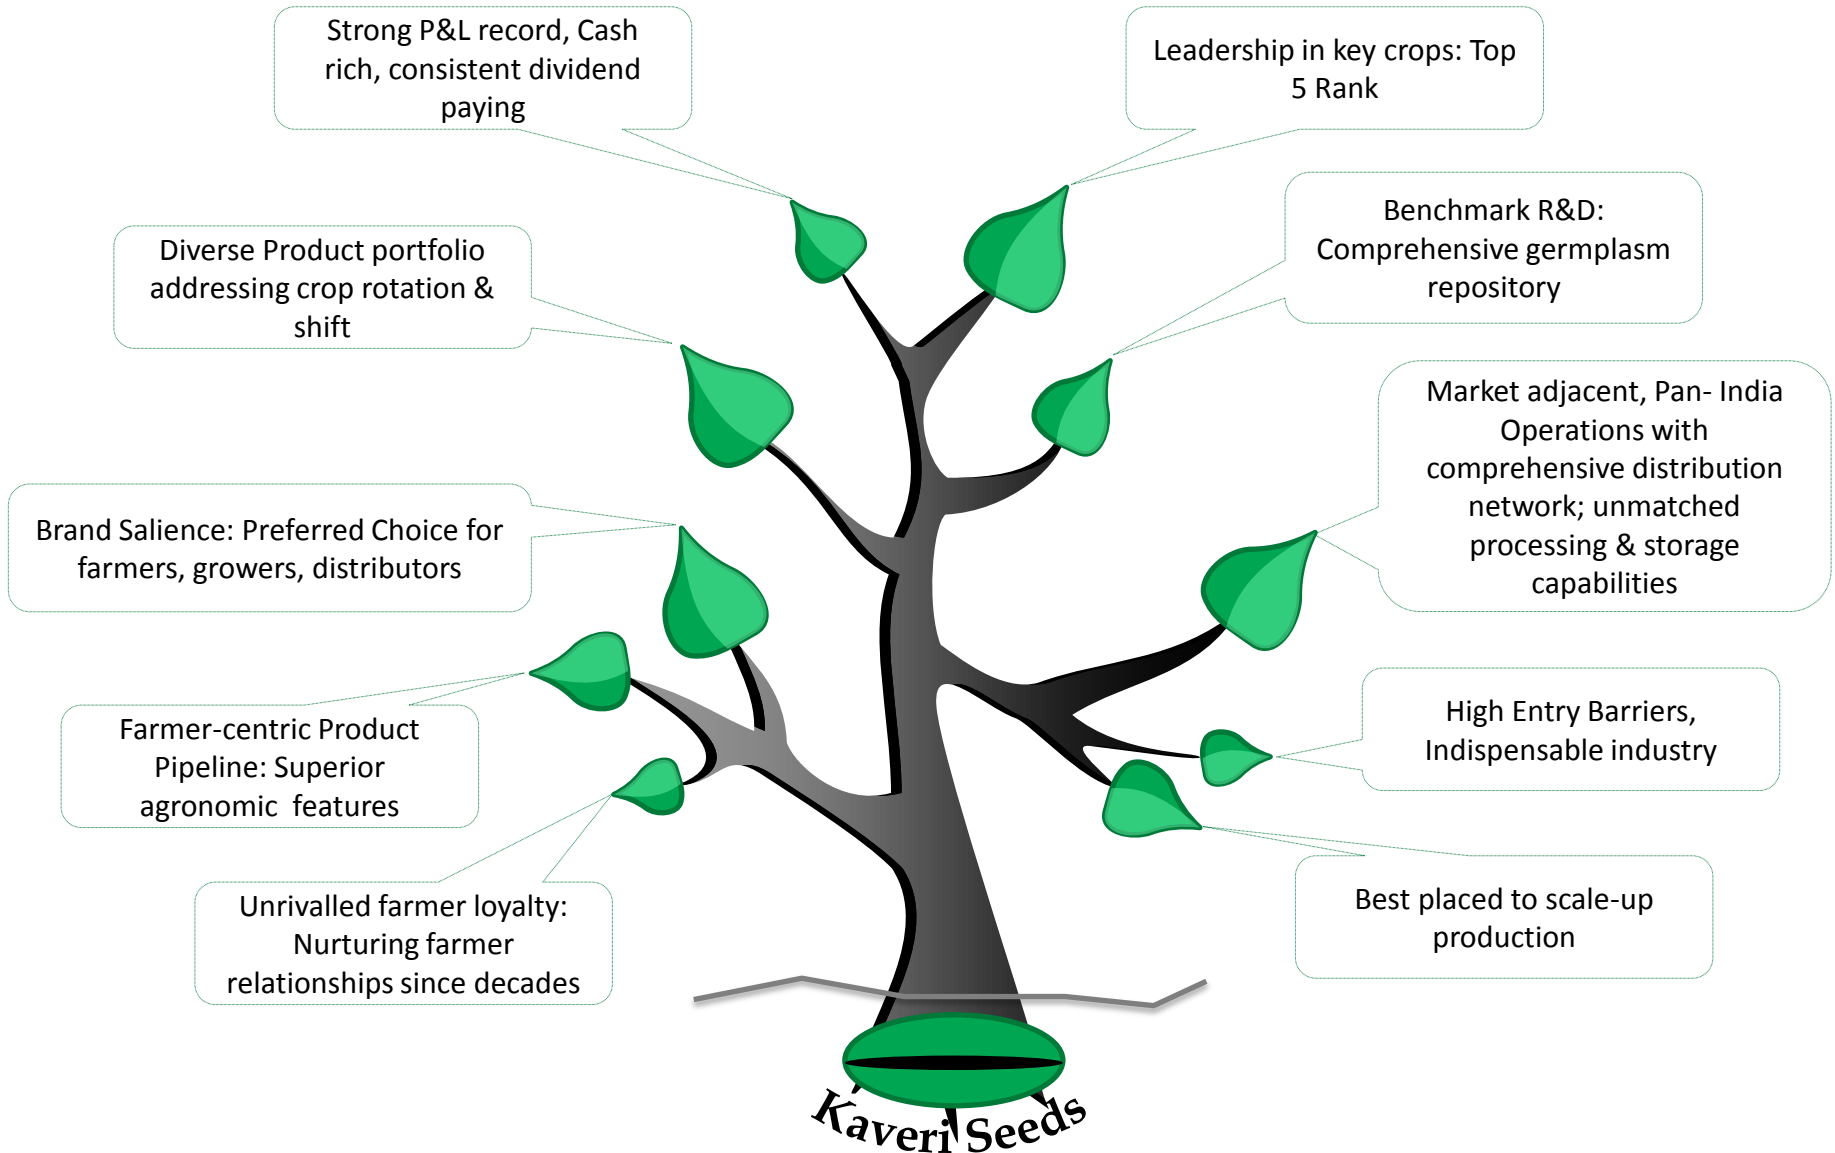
Strong P&L record, Cash rich, consistent dividend paying

Leadership in key crops: Top 5 Rank

Benchmark R&D: Comprehensive germplasm repository

Diverse Product portfolio addressing crop rotation & shift

Market adjacent, Pan- India Operations with comprehensive distribution network; unmatched processing & storage capabilities

Brand Salience: Preferred Choice for farmers, growers, distributors

High Entry Barriers, Indispensable industry

Farmer-centric Product Pipeline: Superior agronomic features

Best placed to scale-up production

Unrivalled farmer loyalty: Nurturing farmer relationships since decades

Kaveri Seeds